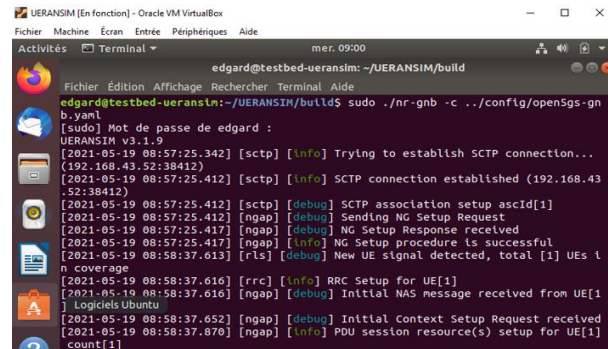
UERANSIM [En fonction] - Oracle VM VirtualBox
Fichier Machine Écran Entrée Périphériques Aide
Activités Terminal ▾ mer. 09:00
edgard@testbed-ueransim: ~/UERANSIM/build
Fichier Édition Affichage Rechercher Terminal Aide
edgard@testbed-ueransim:~/UERANSIM/build$ sudo ./nr-gnb -c ../config/open5gs-gnb.yaml
[sudo] Mot de passe de edgard :
UERANSIM v3.1.9
[2021-05-19 08:57:25.342] [sctp] [info] Trying to establish SCTP connection... (192.168.43.52:38412)
[2021-05-19 08:57:25.412] [sctp] [info] SCTP connection established (192.168.43.52:38412)
[2021-05-19 08:57:25.412] [sctp] [debug] SCTP association setup ascId[1]
[2021-05-19 08:57:25.412] [ngap] [debug] Sending NG Setup Request
[2021-05-19 08:57:25.417] [ngap] [debug] NG Setup Response received
[2021-05-19 08:57:25.417] [ngap] [info] NG Setup procedure is successful
[2021-05-19 08:58:37.613] [rls] [debug] New UE signal detected, total [1] UEs in coverage
[2021-05-19 08:58:37.616] [rrc] [info] RRC Setup for UE[1]
[2021-05-19 08:58:37.616] [ngap] [debug] Initial NAS message received from UE[1]
Logiciels Ubuntu
[2021-05-19 08:58:37.652] [ngap] [debug] Initial Context Setup Request received
[2021-05-19 08:58:37.870] [ngap] [info] PDU session resource(s) setup for UE[1] count[1]